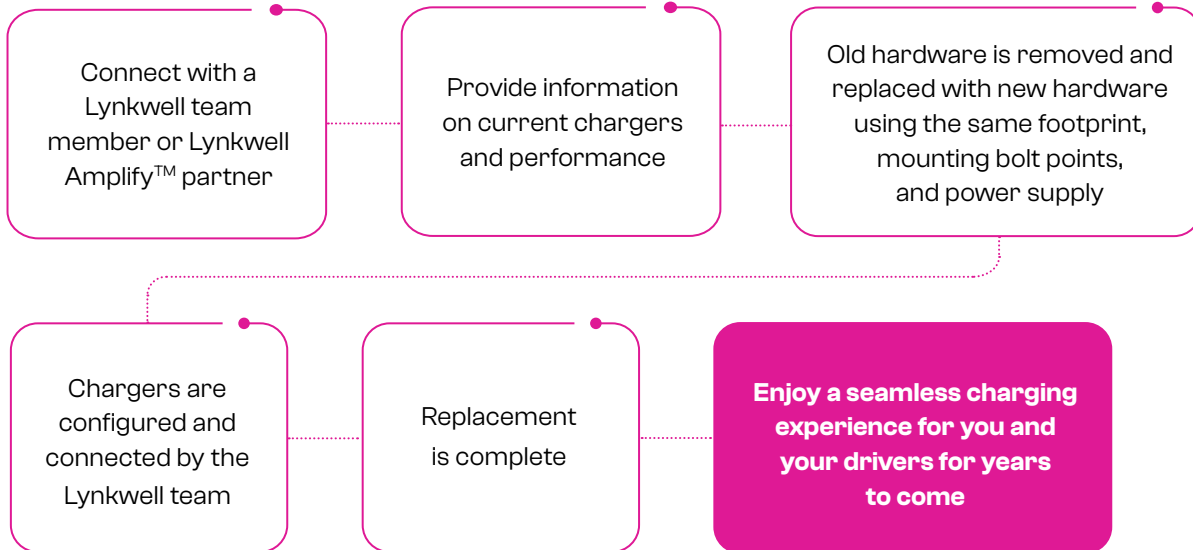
Connect with a Lynkwell team member or Lynkwell Amplify™ partner

Provide information on current chargers and performance

Old hardware is removed and replaced with new hardware using the same footprint, mounting bolt points, and power supply

Chargers are configured and connected by the Lynkwell team

Replacement is complete

Enjoy a seamless charging experience for you and your drivers for years to come